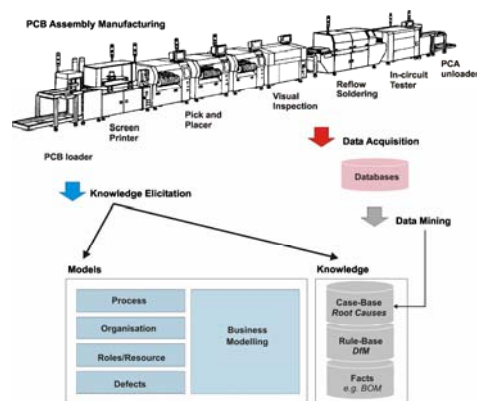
PCB Assembly Manufacturing

Screen Printer

Pick and Placer

Visual Inspection

Reflow Soldering

In-circuit Tester

PCA unloader

PCB loader

Data Acquisition

Databases

Knowledge Elicitation

Data Mining

Models

Knowledge

Process

Organisation

Roles/Resource

Defects

Business Modelling

Case-Base
*Root Causes*

Rule-Base
*DfM*

Facts
*e.g. BOM*